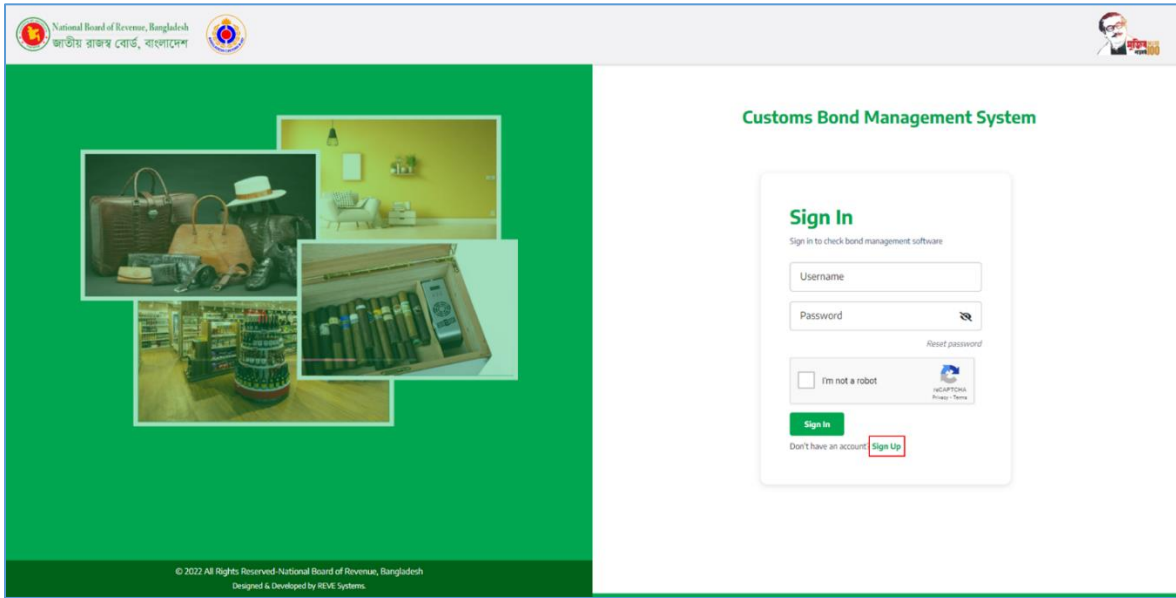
National Board of Revenue, Bangladesh
জাতীয় রাজস্ব বোর্ড, বাংলাদেশ

মুজিব১০০

Customs Bond Management System

Sign In

Sign in to check bond management software

Username

Password

Reset password

I'm not a robot

reCAPTCHA
Privacy - Terms

Sign In

Don't have an account? Sign Up

© 2022 All Rights Reserved-National Board of Revenue, Bangladesh
Designed & Developed by REVE Systems.